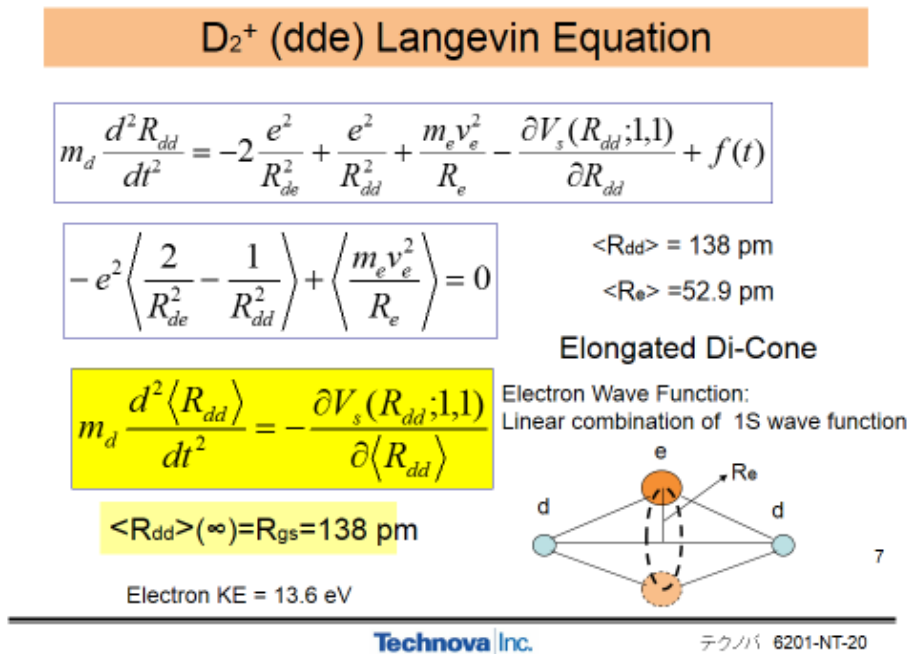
$D_2^+$ (dde) Langevin Equation

$m_d \frac{d^2 R_{dd}}{dt^2} = -2\frac{e^2}{R_{de}^2} + \frac{e^2}{R_{dd}^2} + \frac{m_e v_e^2}{R_e} - \frac{\partial V_s(R_{dd};1,1)}{\partial R_{dd}} + f(t)$

$-e^2\left\langle \frac{2}{R_{de}^2} - \frac{1}{R_{dd}^2} \right\rangle + \left\langle \frac{m_e v_e^2}{R_e} \right\rangle = 0$

<$R_{dd}$> = 138 pm

<$R_e$> =52.9 pm

Elongated Di-Cone

$m_d \frac{d^2\langle R_{dd}\rangle}{dt^2} = -\frac{\partial V_s(R_{dd};1,1)}{\partial\langle R_{dd}\rangle}$

Electron Wave Function:
Linear combination of 1S wave function

e

$R_e$

d

d

<$R_{dd}$>(∞)=$R_{gs}$=138 pm

7

Electron KE = 13.6 eV

Technova Inc.

テクノバ 6201-NT-20